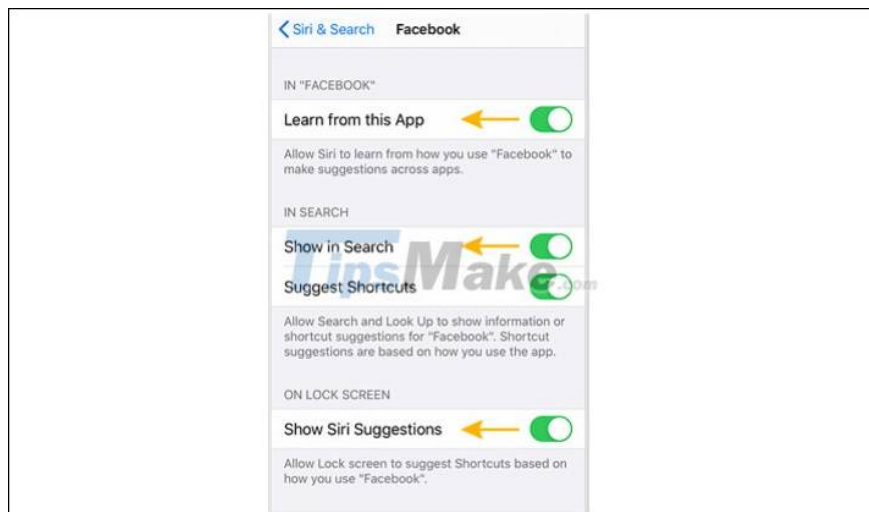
< Siri & Search Facebook

IN "FACEBOOK"

Learn from this App

Allow Siri to learn from how you use "Facebook" to make suggestions across apps.

IN SEARCH

Show in Search

Suggest Shortcuts

Allow Search and Look Up to show information or shortcut suggestions for "Facebook". Shortcut suggestions are based on how you use the app.

ON LOCK SCREEN

Show Siri Suggestions

Allow Lock screen to suggest Shortcuts based on how you use "Facebook".

TipsMake.com